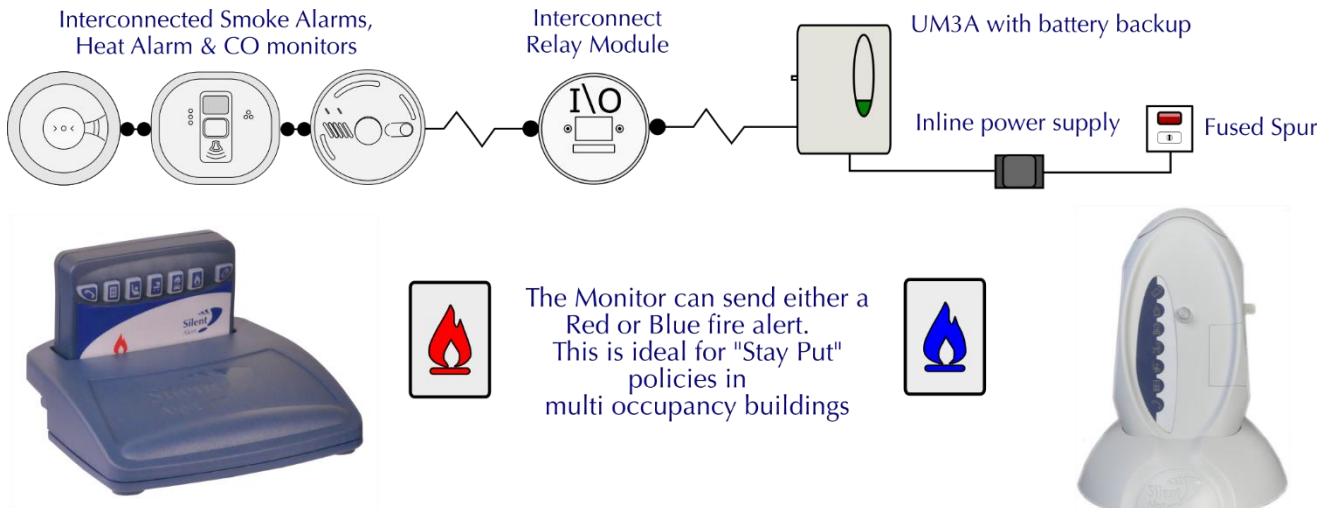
Interconnected Smoke Alarms, Heat Alarm & CO monitors

Interconnect Relay Module

I\O

UM3A with battery backup

Inline power supply

Fused Spur

Silent

The Monitor can send either a Red or Blue fire alert.
This is ideal for "Stay Put" policies in multi occupancy buildings

Silent